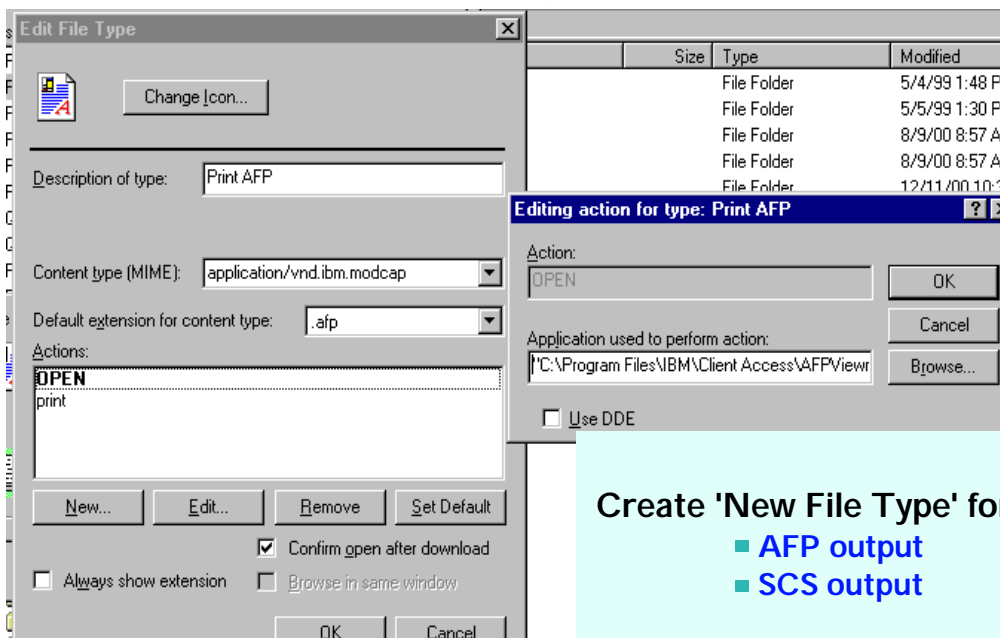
Edit File Type

Change Icon...

Description of type: Print AFP

Content type (MIME): application/vnd.ibm.modcap

Default extension for content type: .afp

Actions:

OPEN
print

New... Edit... Remove Set Default

Confirm open after download

Always show extension

Browse in same window

OK Cancel

| Size | Type | Modified |
|---|---|---|
| | File Folder | 5/4/99 1:48 P |
| | File Folder | 5/5/99 1:30 P |
| | File Folder | 8/9/00 8:57 A |
| | File Folder | 8/9/00 8:57 A |
| | File Folder | 12/11/00 10:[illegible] |

Editing action for type: Print AFP

Action:
OPEN

OK

Cancel

Application used to perform action:
"C:\Program Files\IBM\Client Access\AFPViewr

Browse...

Use DDE

Create 'New File Type' fo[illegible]
AFP output
SCS output